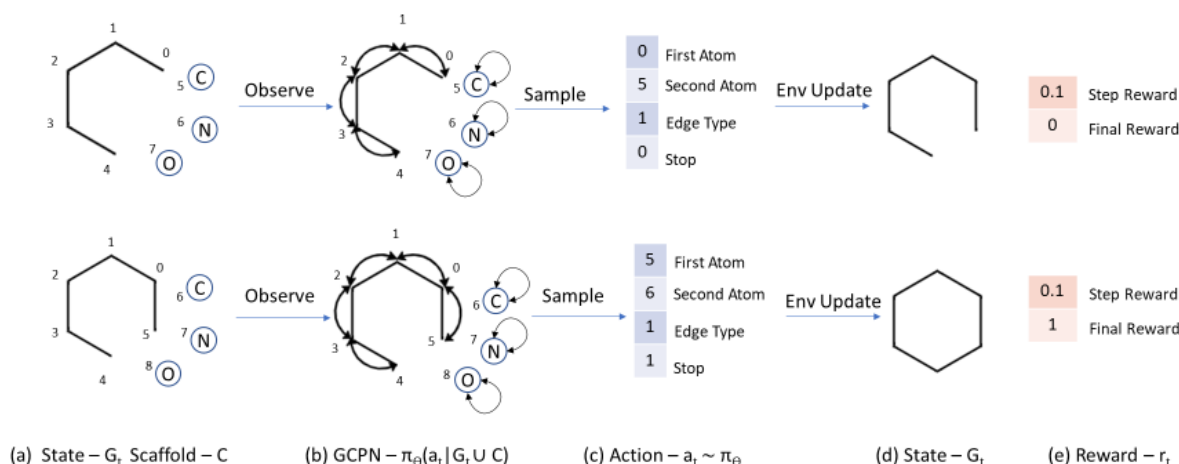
1
2
0
5 C
6 N
3
7 O
4
Observe
1
2
0
5 C
6 N
3
7 O
4
Sample
0 First Atom
5 Second Atom
1 Edge Type
0 Stop
Env Update
0.1 Step Reward
0 Final Reward

1
2
0
6 C
5
7 N
3
8 O
4
Observe
1
2
0
6 C
5
7 N
3
8 O
4
Sample
5 First Atom
6 Second Atom
1 Edge Type
1 Stop
Env Update
0.1 Step Reward
1 Final Reward

(a) State – $G_t$ Scaffold – C
(b) GCPN – $\pi_\theta(a_t \mid G_t \cup C)$
(c) Action – $a_t \sim \pi_\theta$
(d) State – $G_t$
(e) Reward – $r_t$